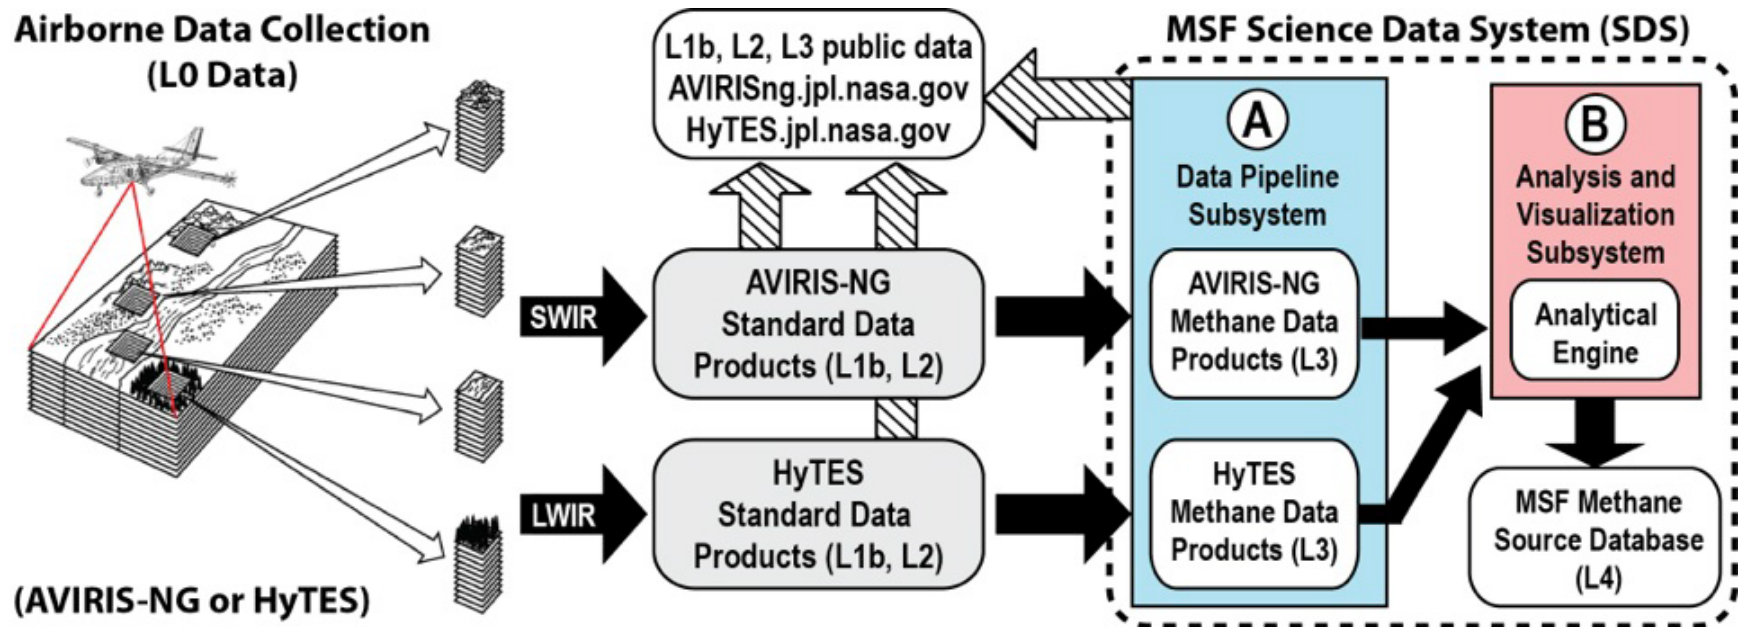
Airborne Data Collection
(L0 Data)

(AVIRIS-NG or HyTES)

SWIR

LWIR

L1b, L2, L3 public data
AVIRISng.jpl.nasa.gov
HyTES.jpl.nasa.gov

AVIRIS-NG
Standard Data
Products (L1b, L2)

HyTES
Standard Data
Products (L1b, L2)

MSF Science Data System (SDS)

A
Data Pipeline
Subsystem

AVIRIS-NG
Methane Data
Products (L3)

HyTES
Methane Data
Products (L3)

B
Analysis and
Visualization
Subsystem

Analytical
Engine

MSF Methane
Source Database
(L4)